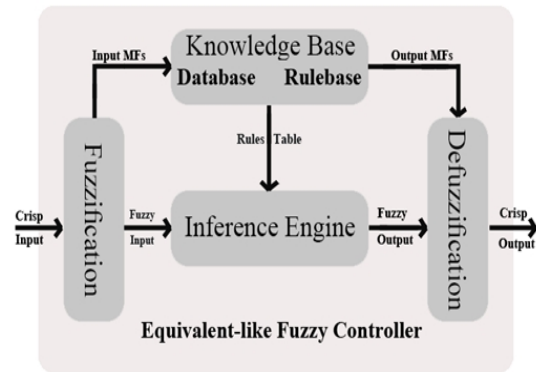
Input MFs

Knowledge Base

Database Rulebase

Output MFs

Rules Table

Crisp Input

Fuzzification

Fuzzy Input

Inference Engine

Fuzzy Output

Defuzzification

Crisp Output

Equivalent-like Fuzzy Controller